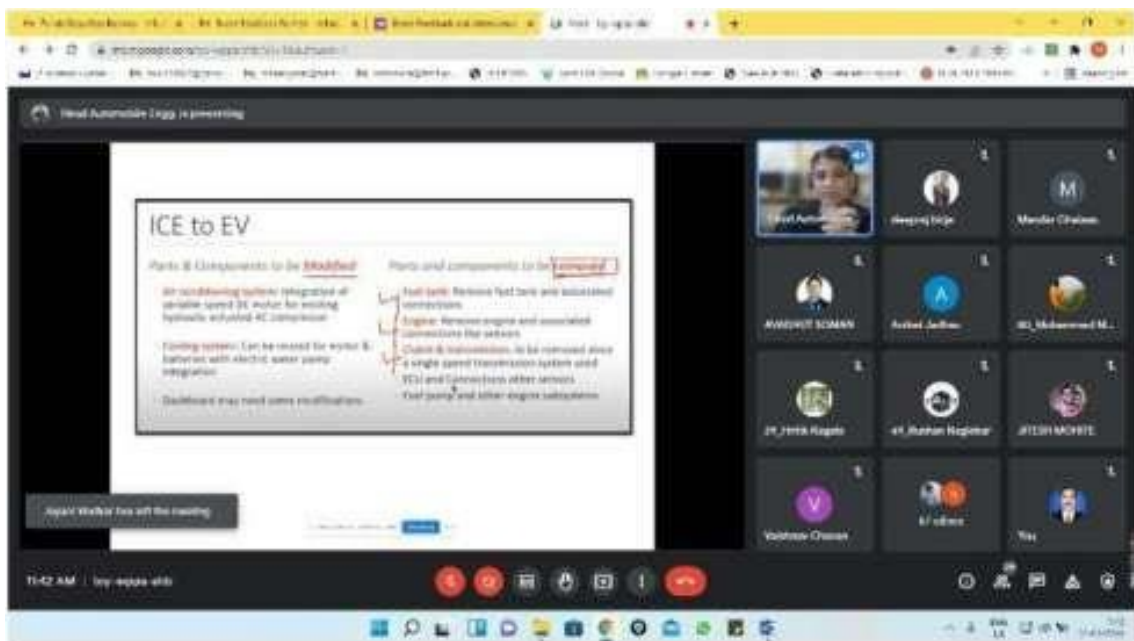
Head Automobile Engg is presenting

ICE to EV

Parts & Components to be Modified

- Air conditioning system: Integration of variable speed DC motor for existing hydraulic actuated AC compressor.
- Cooling system: Can be reused for motor & batteries with electric water pump integration
- Dashboard may need some modifications.

Parts and components to be removed

- Fuel tank: Remove fuel tank and associated connections.
- Engine: Remove engine and associated connections like sensors
- Clutch & transmission: to be removed since a single speed transmission system used
- ECU and Connections other sensors
- Fuel pump and other engine subsystems

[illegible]

M

A

V

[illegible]

Mandar Chaluve

AVADHUT SOMAN

Aniket Jadhav

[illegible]

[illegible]

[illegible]

JITESH MOHITE

Vaishnav Chavan

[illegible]

You

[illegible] has left the meeting

11:42 AM | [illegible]